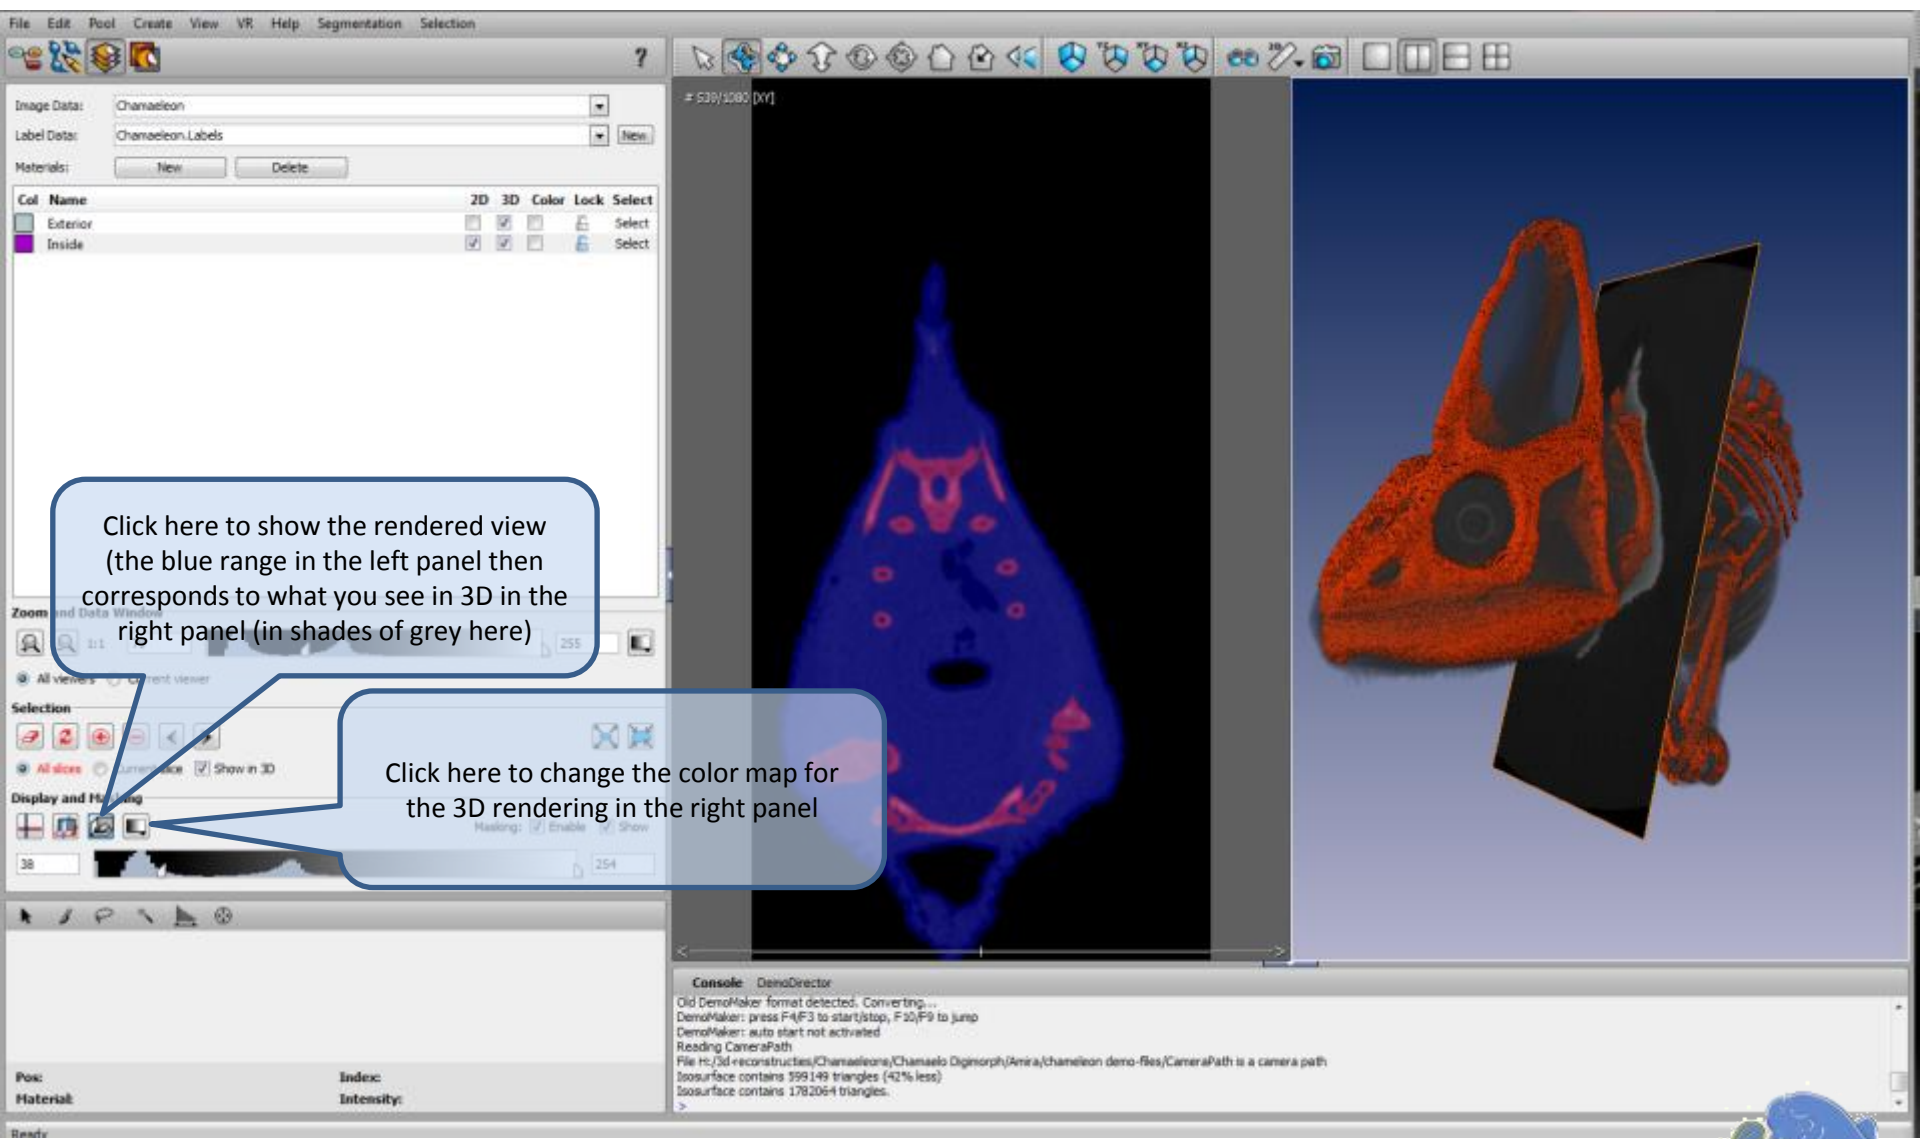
File Edit Pool Create View VR Help Segmentation Selection

?

Image Data: Chamaeleon
Label Data: Chamaeleon.Labels New
Materials: New Delete

| Col | Name | 2D | 3D | Color | Lock | Select |
|---|---|---|---|---|---|---|
| | Exterior | | | | | Select |
| | Inside | | | | | Select |

Zoom and Data Window

1:1 255

All viewers Current viewer

Selection

All slices Current slice Show in 3D

Display and Masking

Masking: Enable Show

38 254

Pos: Index:
Material: Intensity:

Ready

# 539/1080 [XY]

Console DemoDirector
Old DemoMaker format detected. Converting...
DemoMaker: press F4/F3 to start/stop, F10/F9 to jump
DemoMaker: auto start not activated
Reading CameraPath
File H:/3d-reconstructies/Chamaeleons/Chamaelo Digimorph/Amira/chameleon demo-files/CameraPath is a camera path
Isosurface contains 599149 triangles (42% less)
Isosurface contains 1782064 triangles.

Click here to show the rendered view (the blue range in the left panel then corresponds to what you see in 3D in the right panel (in shades of grey here)

Click here to change the color map for the 3D rendering in the right panel